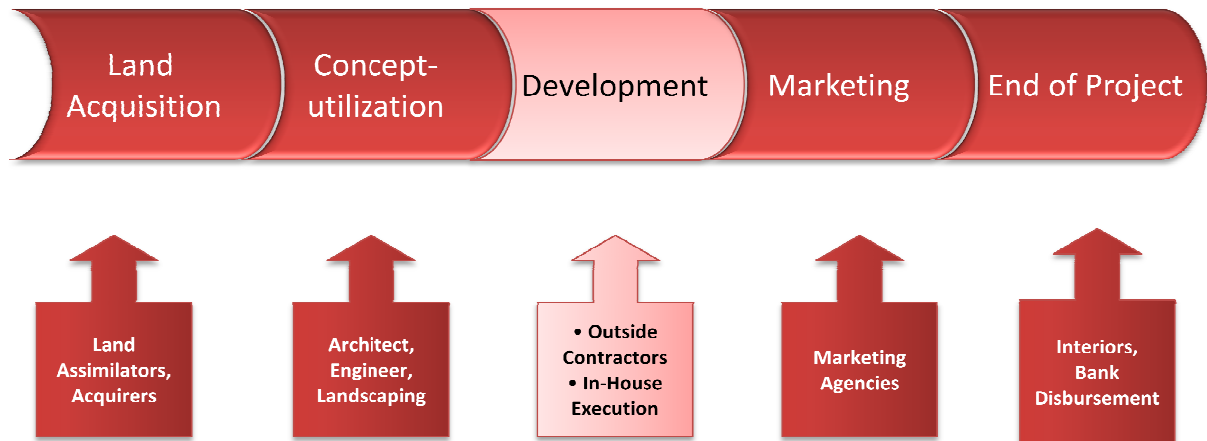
Land Acquisition

Concept-utilization

Development

Marketing

End of Project

Land Assimilators, Acquirers

Architect, Engineer, Landscaping

• Outside Contractors
• In-House Execution

Marketing Agencies

Interiors, Bank Disbursement